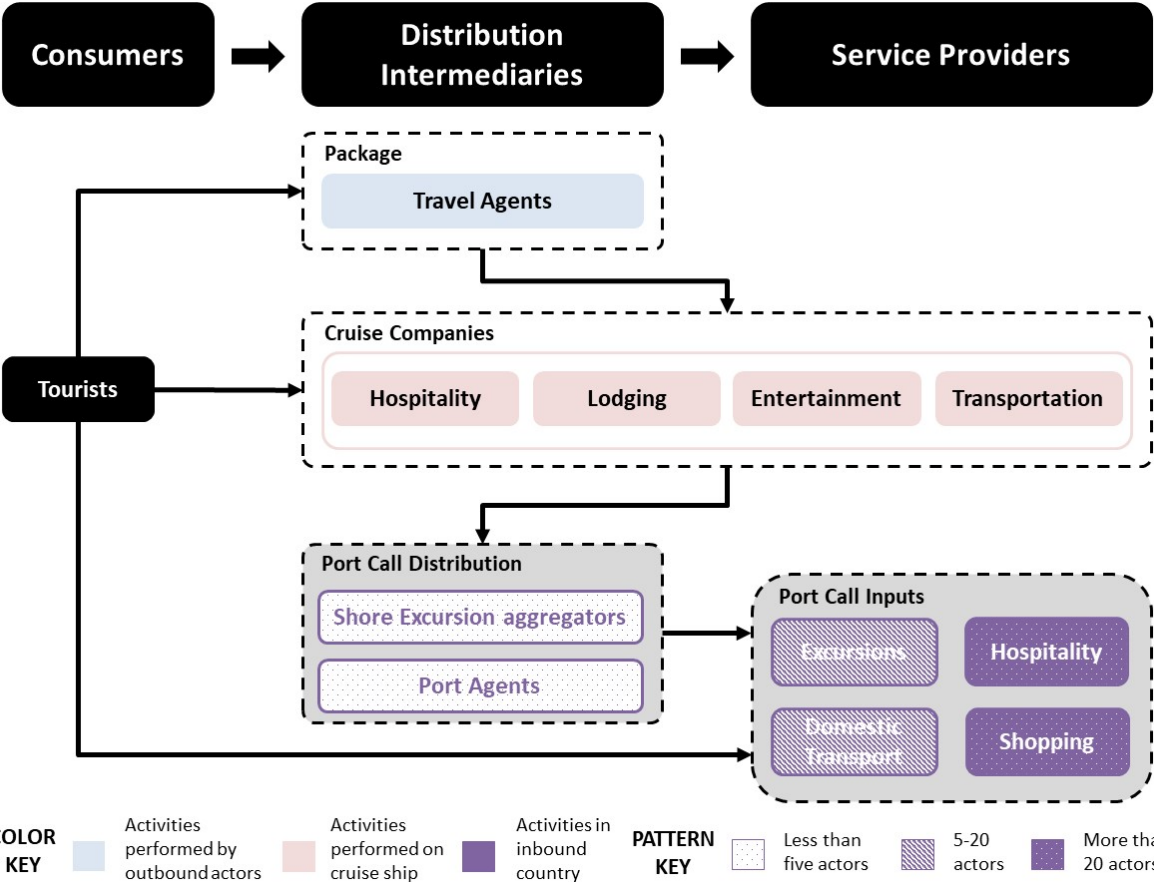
Consumers

Distribution Intermediaries

Service Providers

Package

Travel Agents

Tourists

Cruise Companies

Hospitality

Lodging

Entertainment

Transportation

Port Call Distribution

Shore Excursion aggregators

Port Agents

Port Call Inputs

Excursions

Hospitality

Domestic Transport

Shopping

OLOR KEY

Activities performed by outbound actors

Activities performed on cruise ship

Activities in inbound country

PATTERN KEY

Less than five actors

5-20 actors

More tha 20 actors